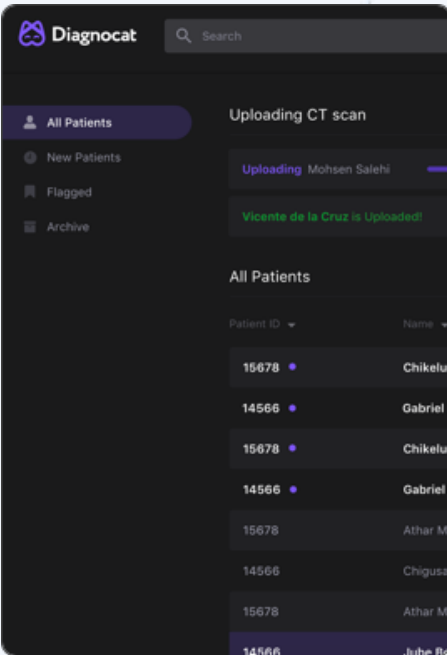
Diagnocat

Search

All Patients

New Patients

Flagged

Archive

Uploading CT scan

Uploading Mohsen Salehi

Vicente de la Cruz is Uploaded!

All Patients

| Patient ID | Name |
|---|---|
| 15678 | Chikelu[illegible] |
| 14566 | Gabriel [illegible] |
| 15678 | Chikelu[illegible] |
| 14566 | Gabriel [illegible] |
| 15678 | Athar M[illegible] |
| 14566 | Chigusa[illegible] |
| 15678 | Athar M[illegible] |
| 14566 | Jube B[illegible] |